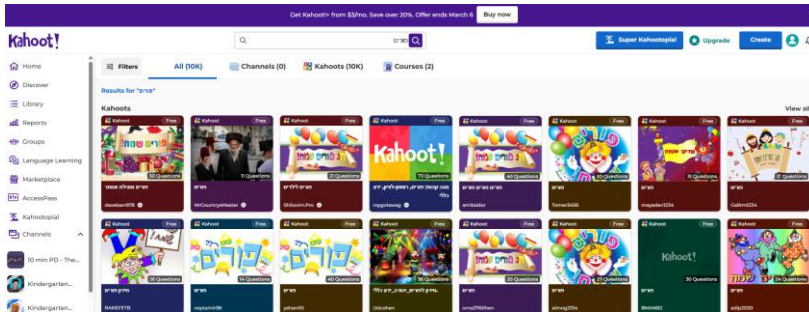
Get Kahoot!+ from $3/mo. Save over 20%. Offer ends March 6 Buy now

Kahoot!

פורים

Super Kahootopia! Upgrade Create

Home
Discover
Library
Reports
Groups
Language Learning
Marketplace
AccessPass
Kahootopia!
Channels
10 min PD - The...
Kindergarten...
Kindergarten...

Filters
All (10K)
Channels (0)
Kahoots (10K)
Courses (2)

Results for "פורים"

Kahoots
View all

Kahoot Free 30 Questions
davebam978

Kahoot Free 11 Questions
פורים
MrCountryHaeder

Kahoot Free 21 Questions
Shlomin.Pro

Kahoot Free 15 Questions
Kahoot!
mygoteawag

Kahoot Free 40 Questions
פורים
amibider

Kahoot Free 20 Questions
פורים
Tomer3456

Kahoot Free 10 Questions
פורים
majedan1234

Kahoot Free
פורים
Galitm1234

Kahoot Free 36 Questions
RAKEFETB

Kahoot Free 14 Questions
פורים
heytamir98

Kahoot Free 40 Questions
פורים
yehan90

Kahoot Free
Ddcohen

Kahoot Free 20 Questions
פורים
oma2716Fein

Kahoot Free 30 Questions
פורים
almog2514

Kahoot Free 10 Questions
Kahoot!
פורים
BHAN82

Kahoot Free
adip2020